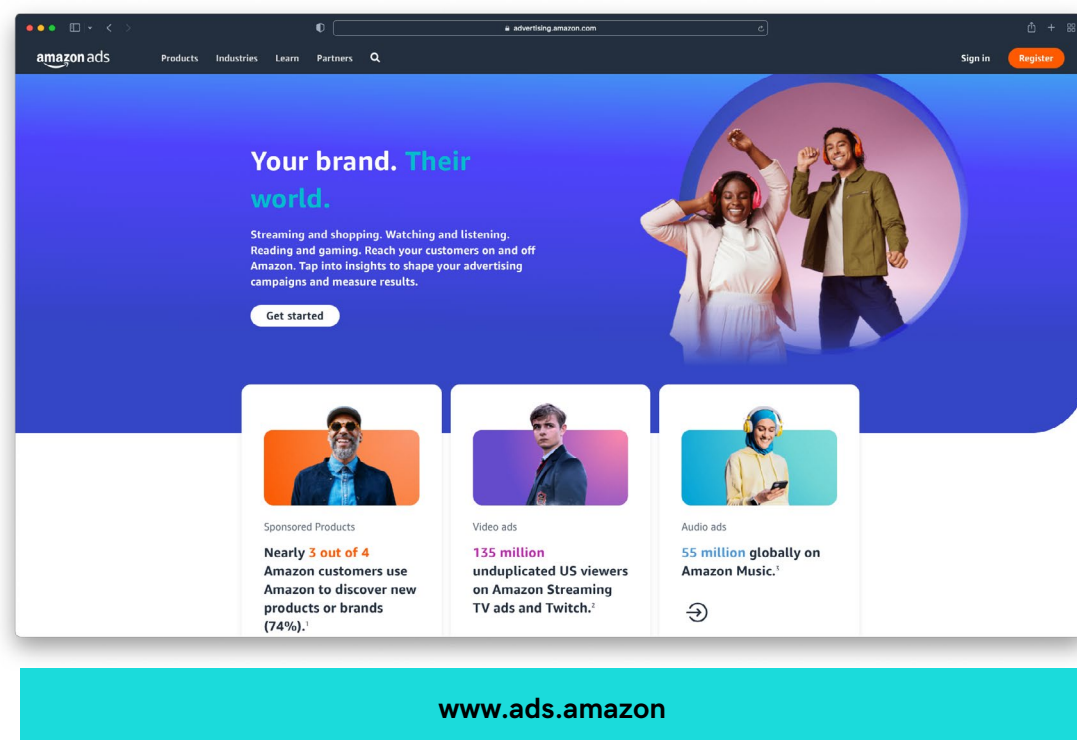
advertising.amazon.com

amazon ads Products Industries Learn Partners

Sign in Register

Your brand. Their world.

Streaming and shopping. Watching and listening. Reading and gaming. Reach your customers on and off Amazon. Tap into insights to shape your advertising campaigns and measure results.

Get started

Sponsored Products

Nearly 3 out of 4 Amazon customers use Amazon to discover new products or brands (74%).$^1$

Video ads

135 million unduplicated US viewers on Amazon Streaming TV ads and Twitch.$^2$

Audio ads

55 million globally on Amazon Music.$^1$

www.ads.amazon